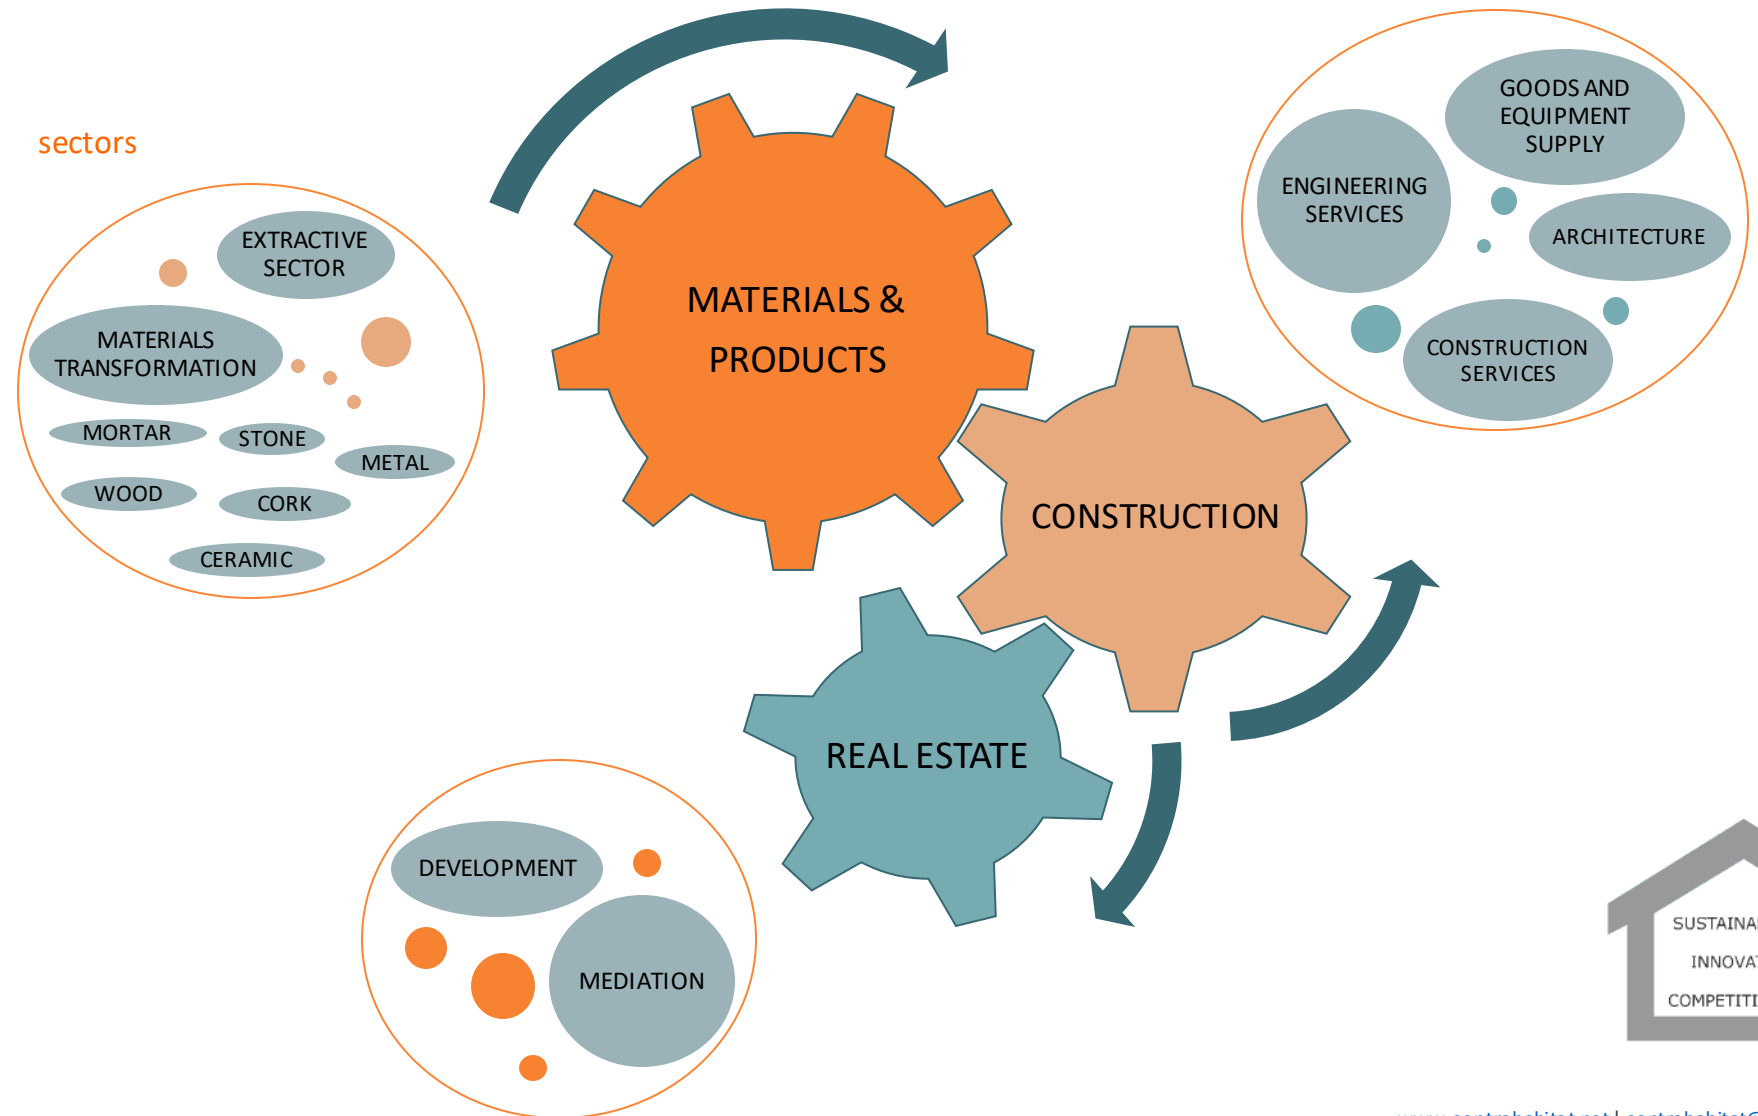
sectors

EXTRACTIVE SECTOR

MATERIALS TRANSFORMATION

MORTAR

STONE

METAL

WOOD

CORK

CERAMIC

MATERIALS & PRODUCTS

CONSTRUCTION

REAL ESTATE

GOODS AND EQUIPMENT SUPPLY

ENGINEERING SERVICES

ARCHITECTURE

CONSTRUCTION SERVICES

DEVELOPMENT

MEDIATION

SUSTAINA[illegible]

INNOVA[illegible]

COMPETITI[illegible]

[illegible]